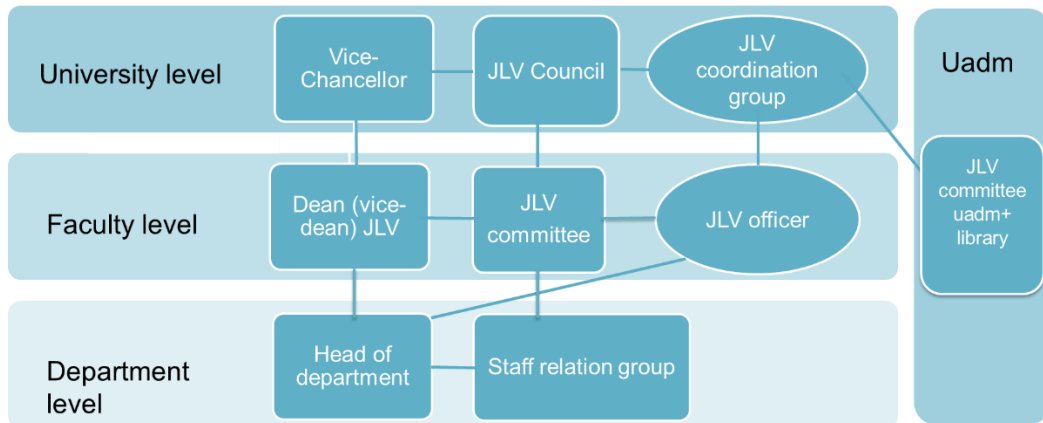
University level

Vice-Chancellor

JLV Council

JLV coordination group

Uadm

Faculty level

Dean (vice-dean) JLV

JLV committee

JLV officer

JLV committee uadm+ library

Department level

Head of department

Staff relation group